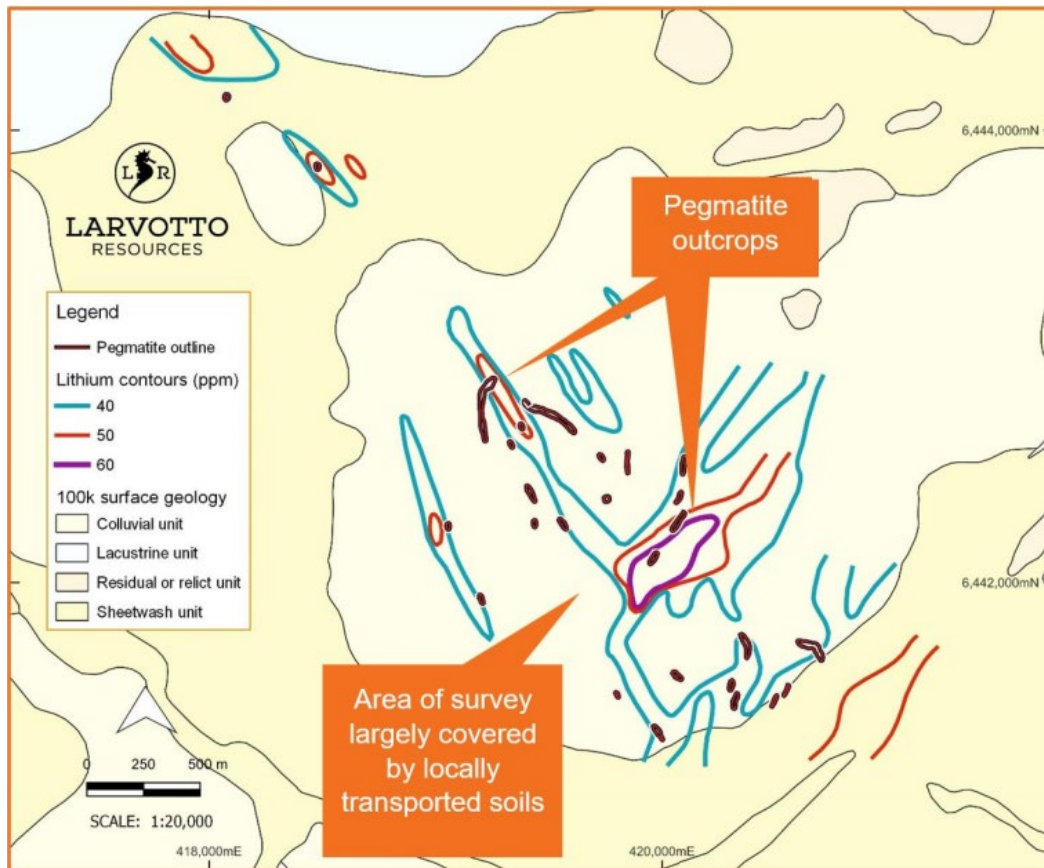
LR
LARVOTTO
RESOURCES

Legend
Pegmatite outline
Lithium contours (ppm)
40
50
60
100k surface geology
Colluvial unit
Lacustrine unit
Residual or relict unit
Sheetwash unit

Pegmatite outcrops

6,444,000mN
6,442,000mN

Area of survey largely covered by locally transported soils

0 250 500 m
SCALE: 1:20,000
418,000mE
420,000mE